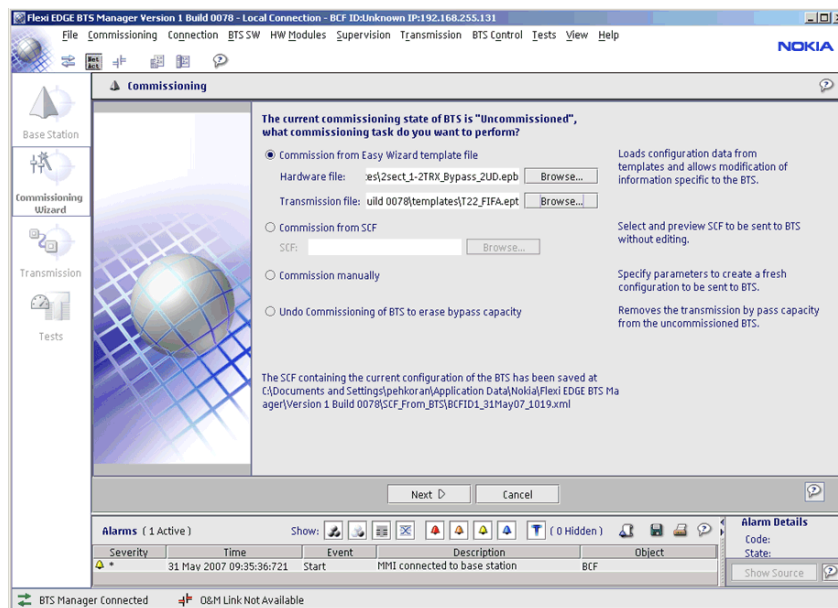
Flexi EDGE BTS Manager Version 1 Build 0078 - Local Connection - BCF ID:Unknown IP:192.168.255.131

File Commissioning Connection BTS SW HW Modules Supervision Transmission BTS Control Tests View Help

NOKIA

Commissioning

Base Station

Commissioning Wizard

Transmission

Tests

The current commissioning state of BTS is "Uncommissioned", what commissioning task do you want to perform?

Commission from Easy Wizard template file

Hardware file: :es\2sect_1-2TRX_Bypass_2UD.epb Browse...

Transmission file: uild 0078\templates\T22_FIFA.ept Browse...

Loads configuration data from templates and allows modification of information specific to the BTS.

Commission from SCF

SCF: Browse...

Select and preview SCF to be sent to BTS without editing.

Commission manually

Specify parameters to create a fresh configuration to be sent to BTS.

Undo Commissioning of BTS to erase bypass capacity

Removes the transmission by pass capacity from the uncommissioned BTS.

The SCF containing the current configuration of the BTS has been saved at C:\Documents and Settings\pehkoran\Application Data\Nokia\Flexi EDGE BTS Manager\Version 1 Build 0078\SCF_From_BTS\BCFID1_31May07_1019.xml

Next Cancel

Alarms ( 1 Active ) Show: ( 0 Hidden )

Alarm Details
Code:
State:

| Severity | Time | Event | Description | Object |
|---|---|---|---|---|
| * | 31 May 2007 09:35:36:721 | Start | MMI connected to base station | BCF |

Show Source

BTS Manager Connected O&M Link Not Available